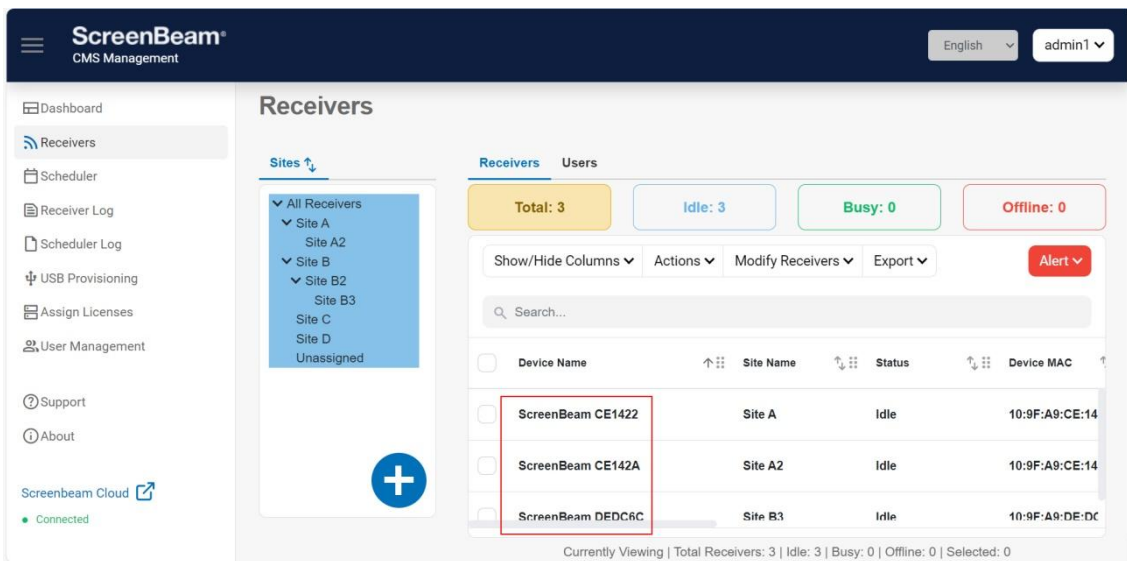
ScreenBeam®
CMS Management

English
admin1

Dashboard
Receivers
Scheduler
Receiver Log
Scheduler Log
USB Provisioning
Assign Licenses
User Management

Support
About

Screenbeam Cloud
Connected

Receivers

Sites

All Receivers
Site A
Site A2
Site B
Site B2
Site B3
Site C
Site D
Unassigned

Receivers Users

Total: 3
Idle: 3
Busy: 0
Offline: 0

Show/Hide Columns
Actions
Modify Receivers
Export
Alert

Search...

| | Device Name | Site Name | Status | Device MAC |
|---|---|---|---|---|
| | ScreenBeam CE1422 | Site A | Idle | 10:9F:A9:CE:14 |
| | ScreenBeam CE142A | Site A2 | Idle | 10:9F:A9:CE:14 |
| | ScreenBeam DEDC6C | Site B3 | Idle | 10:9F:A9:DE:DC |

Currently Viewing | Total Receivers: 3 | Idle: 3 | Busy: 0 | Offline: 0 | Selected: 0